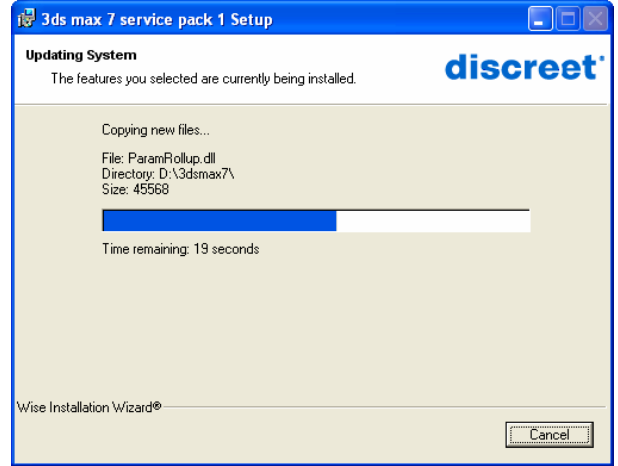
3ds max 7 service pack 1 Setup

Updating System

The features you selected are currently being installed.

discreet

Copying new files...

File: ParamRollup.dll
Directory: D:\3dsmax7\
Size: 45568

Time remaining: 19 seconds

Wise Installation Wizard®

Cancel